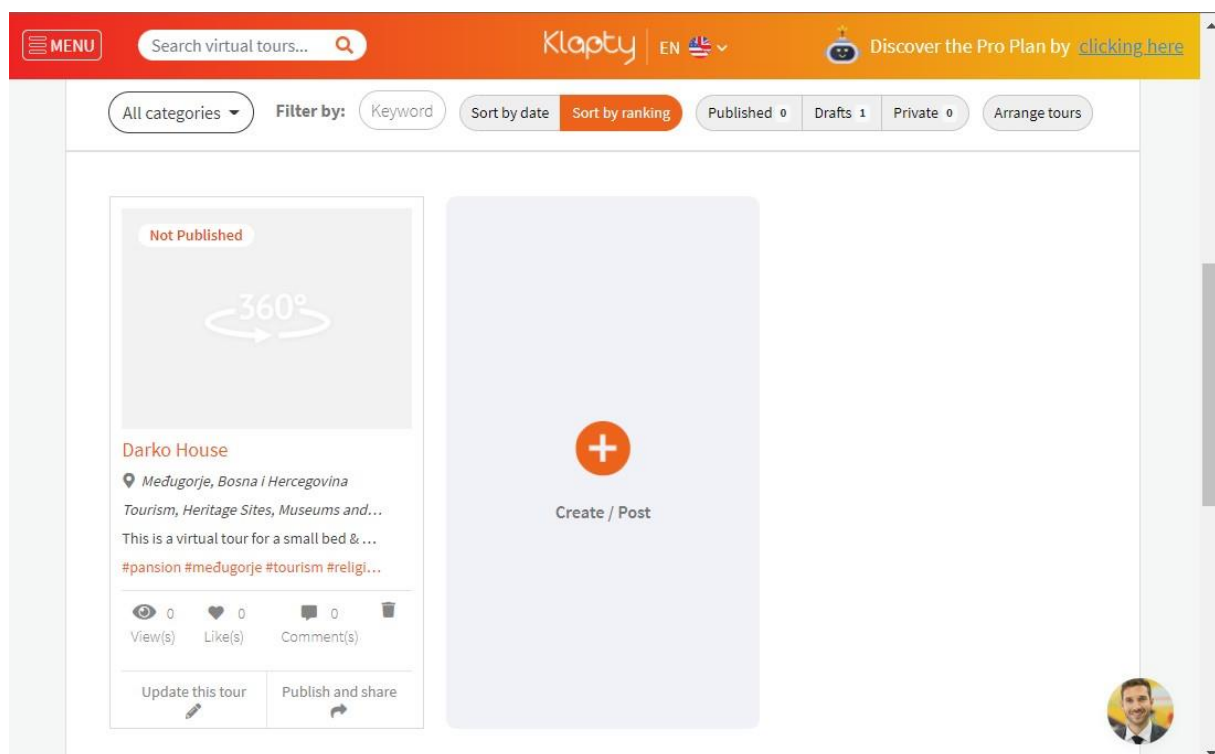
MENU Search virtual tours... Klapty EN Discover the Pro Plan by clicking here

All categories Filter by: Keyword Sort by date Sort by ranking Published 0 Drafts 1 Private 0 Arrange tours

Not Published

360°

Darko House

Međugorje, Bosna i Hercegovina

Tourism, Heritage Sites, Museums and...

This is a virtual tour for a small bed & ...

#pansion #međugorje #tourism #religi...

0 View(s) 0 Like(s) 0 Comment(s)

Update this tour Publish and share

Create / Post